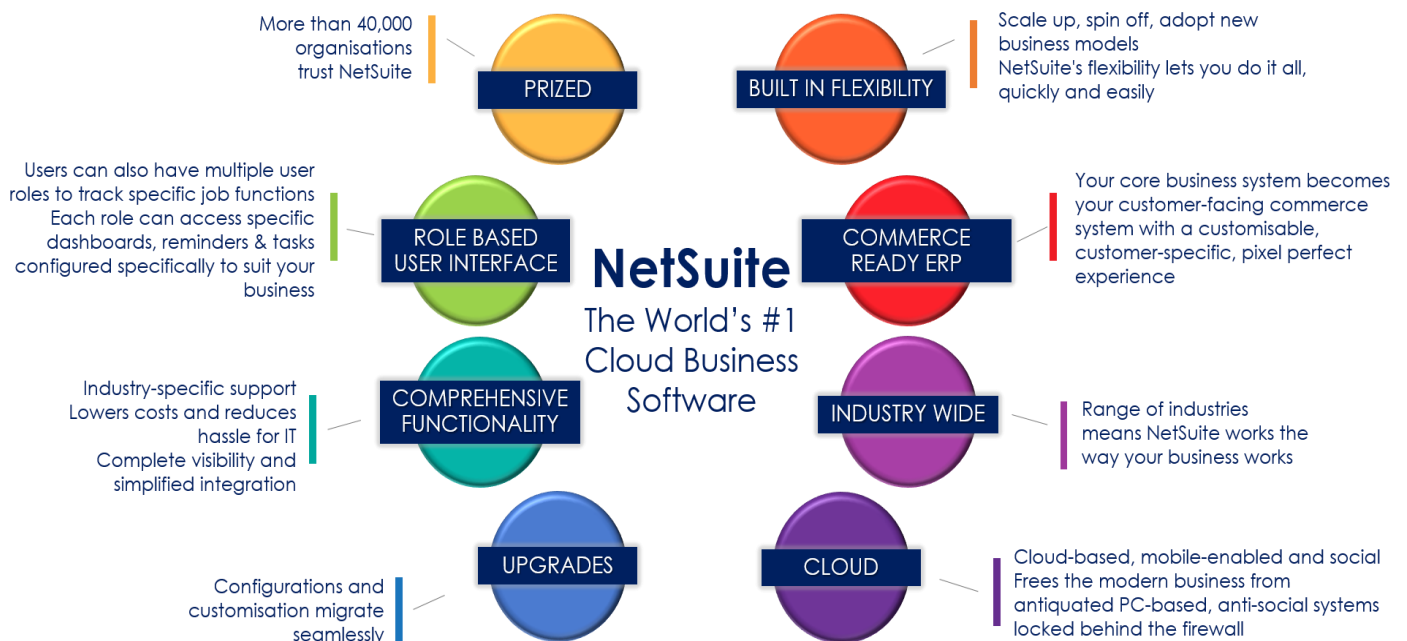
More than 40,000 organisations trust NetSuite

PRIZED

BUILT IN FLEXIBILITY

Scale up, spin off, adopt new business models
NetSuite's flexibility lets you do it all, quickly and easily

Users can also have multiple user roles to track specific job functions
Each role can access specific dashboards, reminders & tasks configured specifically to suit your business

ROLE BASED USER INTERFACE

NetSuite
The World's #1 Cloud Business Software

COMMERCE READY ERP

Your core business system becomes your customer-facing commerce system with a customisable, customer-specific, pixel perfect experience

Industry-specific support
Lowers costs and reduces hassle for IT
Complete visibility and simplified integration

COMPREHENSIVE FUNCTIONALITY

INDUSTRY WIDE

Range of industries means NetSuite works the way your business works

UPGRADES

CLOUD

Configurations and customisation migrate seamlessly

Cloud-based, mobile-enabled and social
Frees the modern business from antiquated PC-based, anti-social systems locked behind the firewall